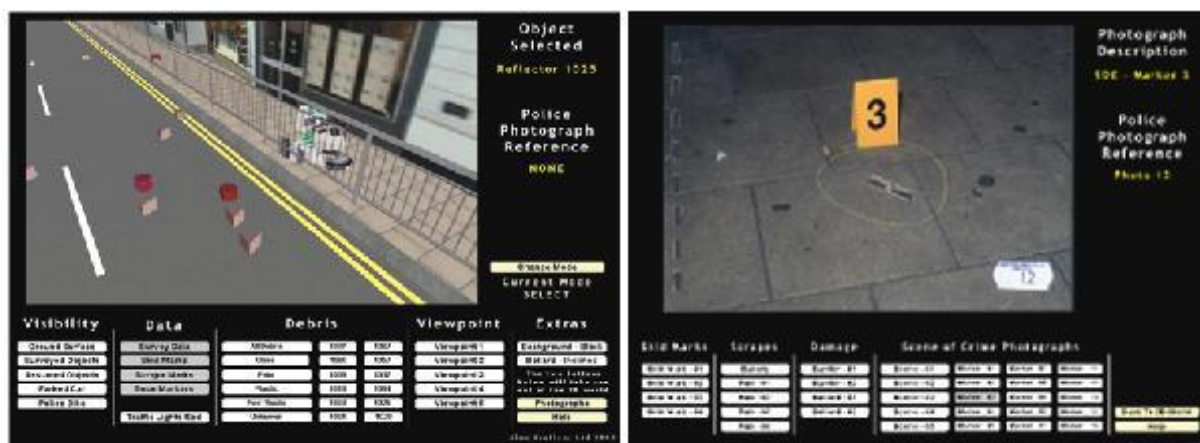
Object Selected

Reflector 1025

Police Photograph Reference

NONE

Change Mode

Current Mode SELECT

Visibility

Ground Surface

Surveyed Objects

Recovered Objects

Parked Car

Police Bike

Data

Survey Data

Skid Marks

Scrape Marks

Scene Markers

Traffic Lights Red

Debris

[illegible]

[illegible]

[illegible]

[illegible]

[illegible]

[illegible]

Viewpoint

Viewpoint 1

Viewpoint 2

Viewpoint 3

Viewpoint 4

Viewpoint 5

Extras

Background - Black

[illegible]

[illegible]

Photographs

Help

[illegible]

3

12

Photograph Description

SOE - Marker 3

Police Photograph Reference

Photo 13

Skid Marks

Scrapes

Damage

Scene of Crime Photographs

Back To 3D World

Help